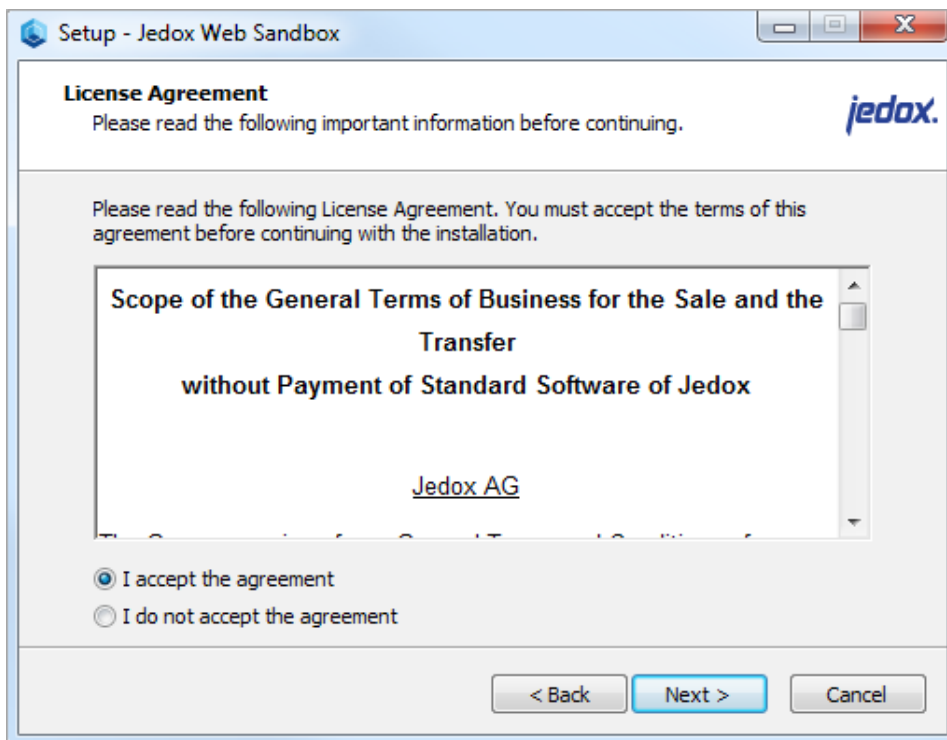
Setup - Jedox Web Sandbox

License Agreement
Please read the following important information before continuing.

jedox.

Please read the following License Agreement. You must accept the terms of this agreement before continuing with the installation.

Scope of the General Terms of Business for the Sale and the Transfer
without Payment of Standard Software of Jedox

Jedox AG

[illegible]

I accept the agreement
I do not accept the agreement

< Back
Next >
Cancel